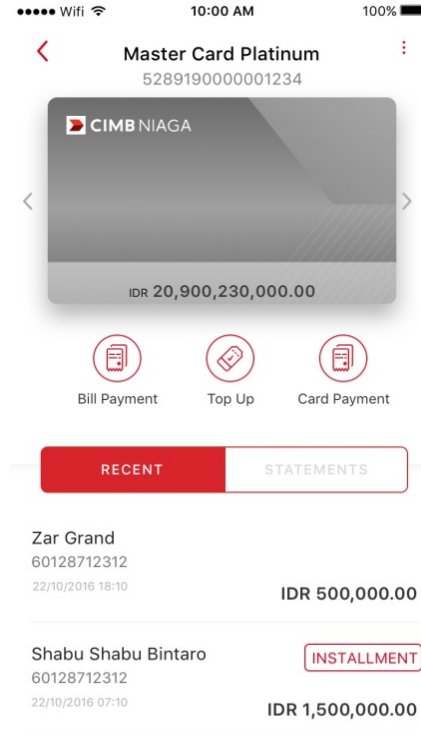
●●●●● Wifi 10:00 AM 100%

Master Card Platinum
5289190000001234

CIMB NIAGA

IDR 20,900,230,000.00

Bill Payment
Top Up
Card Payment

RECENT
STATEMENTS

Zar Grand
60128712312
22/10/2016 18:10
IDR 500,000.00

Shabu Shabu Bintaro
INSTALLMENT
60128712312
22/10/2016 07:10
IDR 1,500,000.00